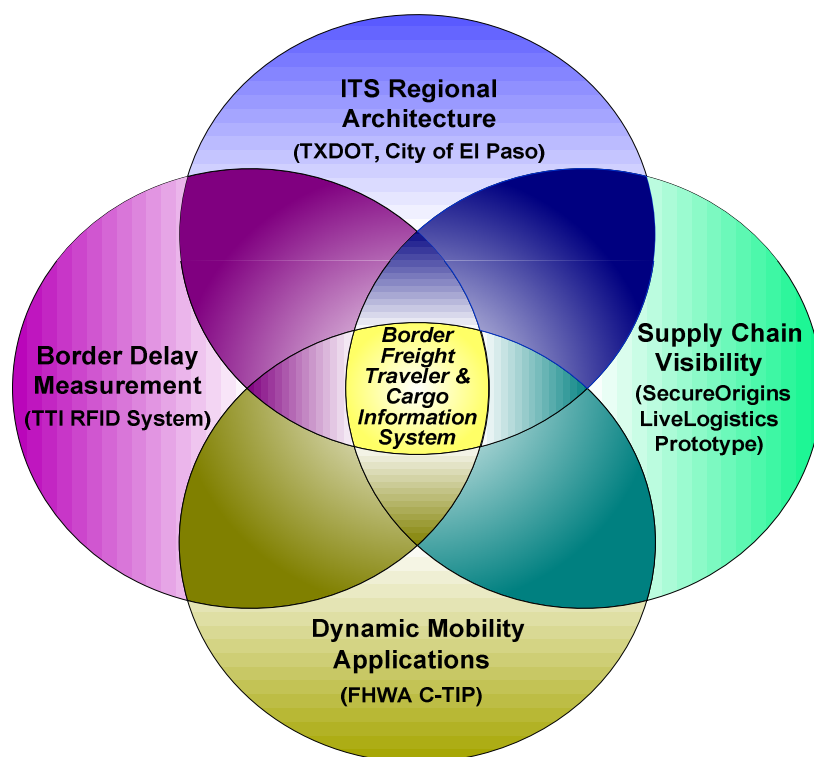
ITS Regional Architecture
(TXDOT, City of El Paso)

Border Delay Measurement
(TTI RFID System)

Border Freight Traveler & Cargo Information System

Supply Chain Visibility
(SecureOrigins LiveLogistics Prototype)

Dynamic Mobility Applications
(FHWA C-TIP)